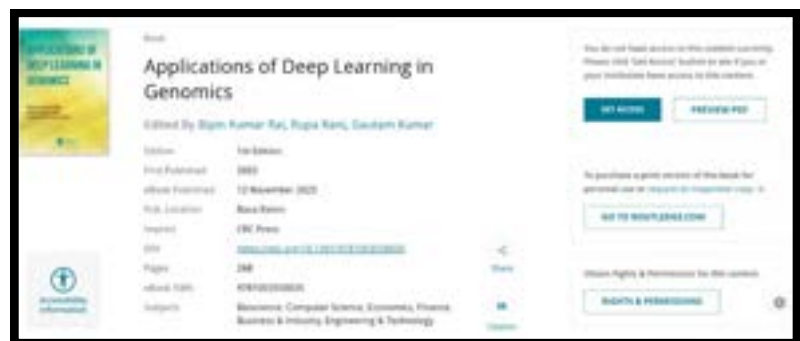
Book

Applications of Deep Learning in Genomics

Edited By Bipin Kumar Rai, Rupa Rani, Gaurav Kumar

| | |
|---|---|
| Edition | 1st Edition |
| First Published | 2025 |
| eBook Published | 12 November 2025 |
| Pub. Location | Boca Raton |
| Imprint | CRC Press |
| DOI | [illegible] |
| Pages | 288 |
| eBook ISBN | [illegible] |
| Subjects | Bioscience, Computer Science, Economics, Finance, Business & Industry, Engineering & Technology |

Share

Citation

Accessibility information

You do not have access to this content currently. Please click 'Get Access' button to see if you or your institution have access to this content.

GET ACCESS

PREVIEW PDF

To purchase a print version of this book for personal use or request an inspection copy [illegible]

GO TO ROUTLEDGE.COM

Obtain Rights & Permissions for this content

RIGHTS & PERMISSIONS